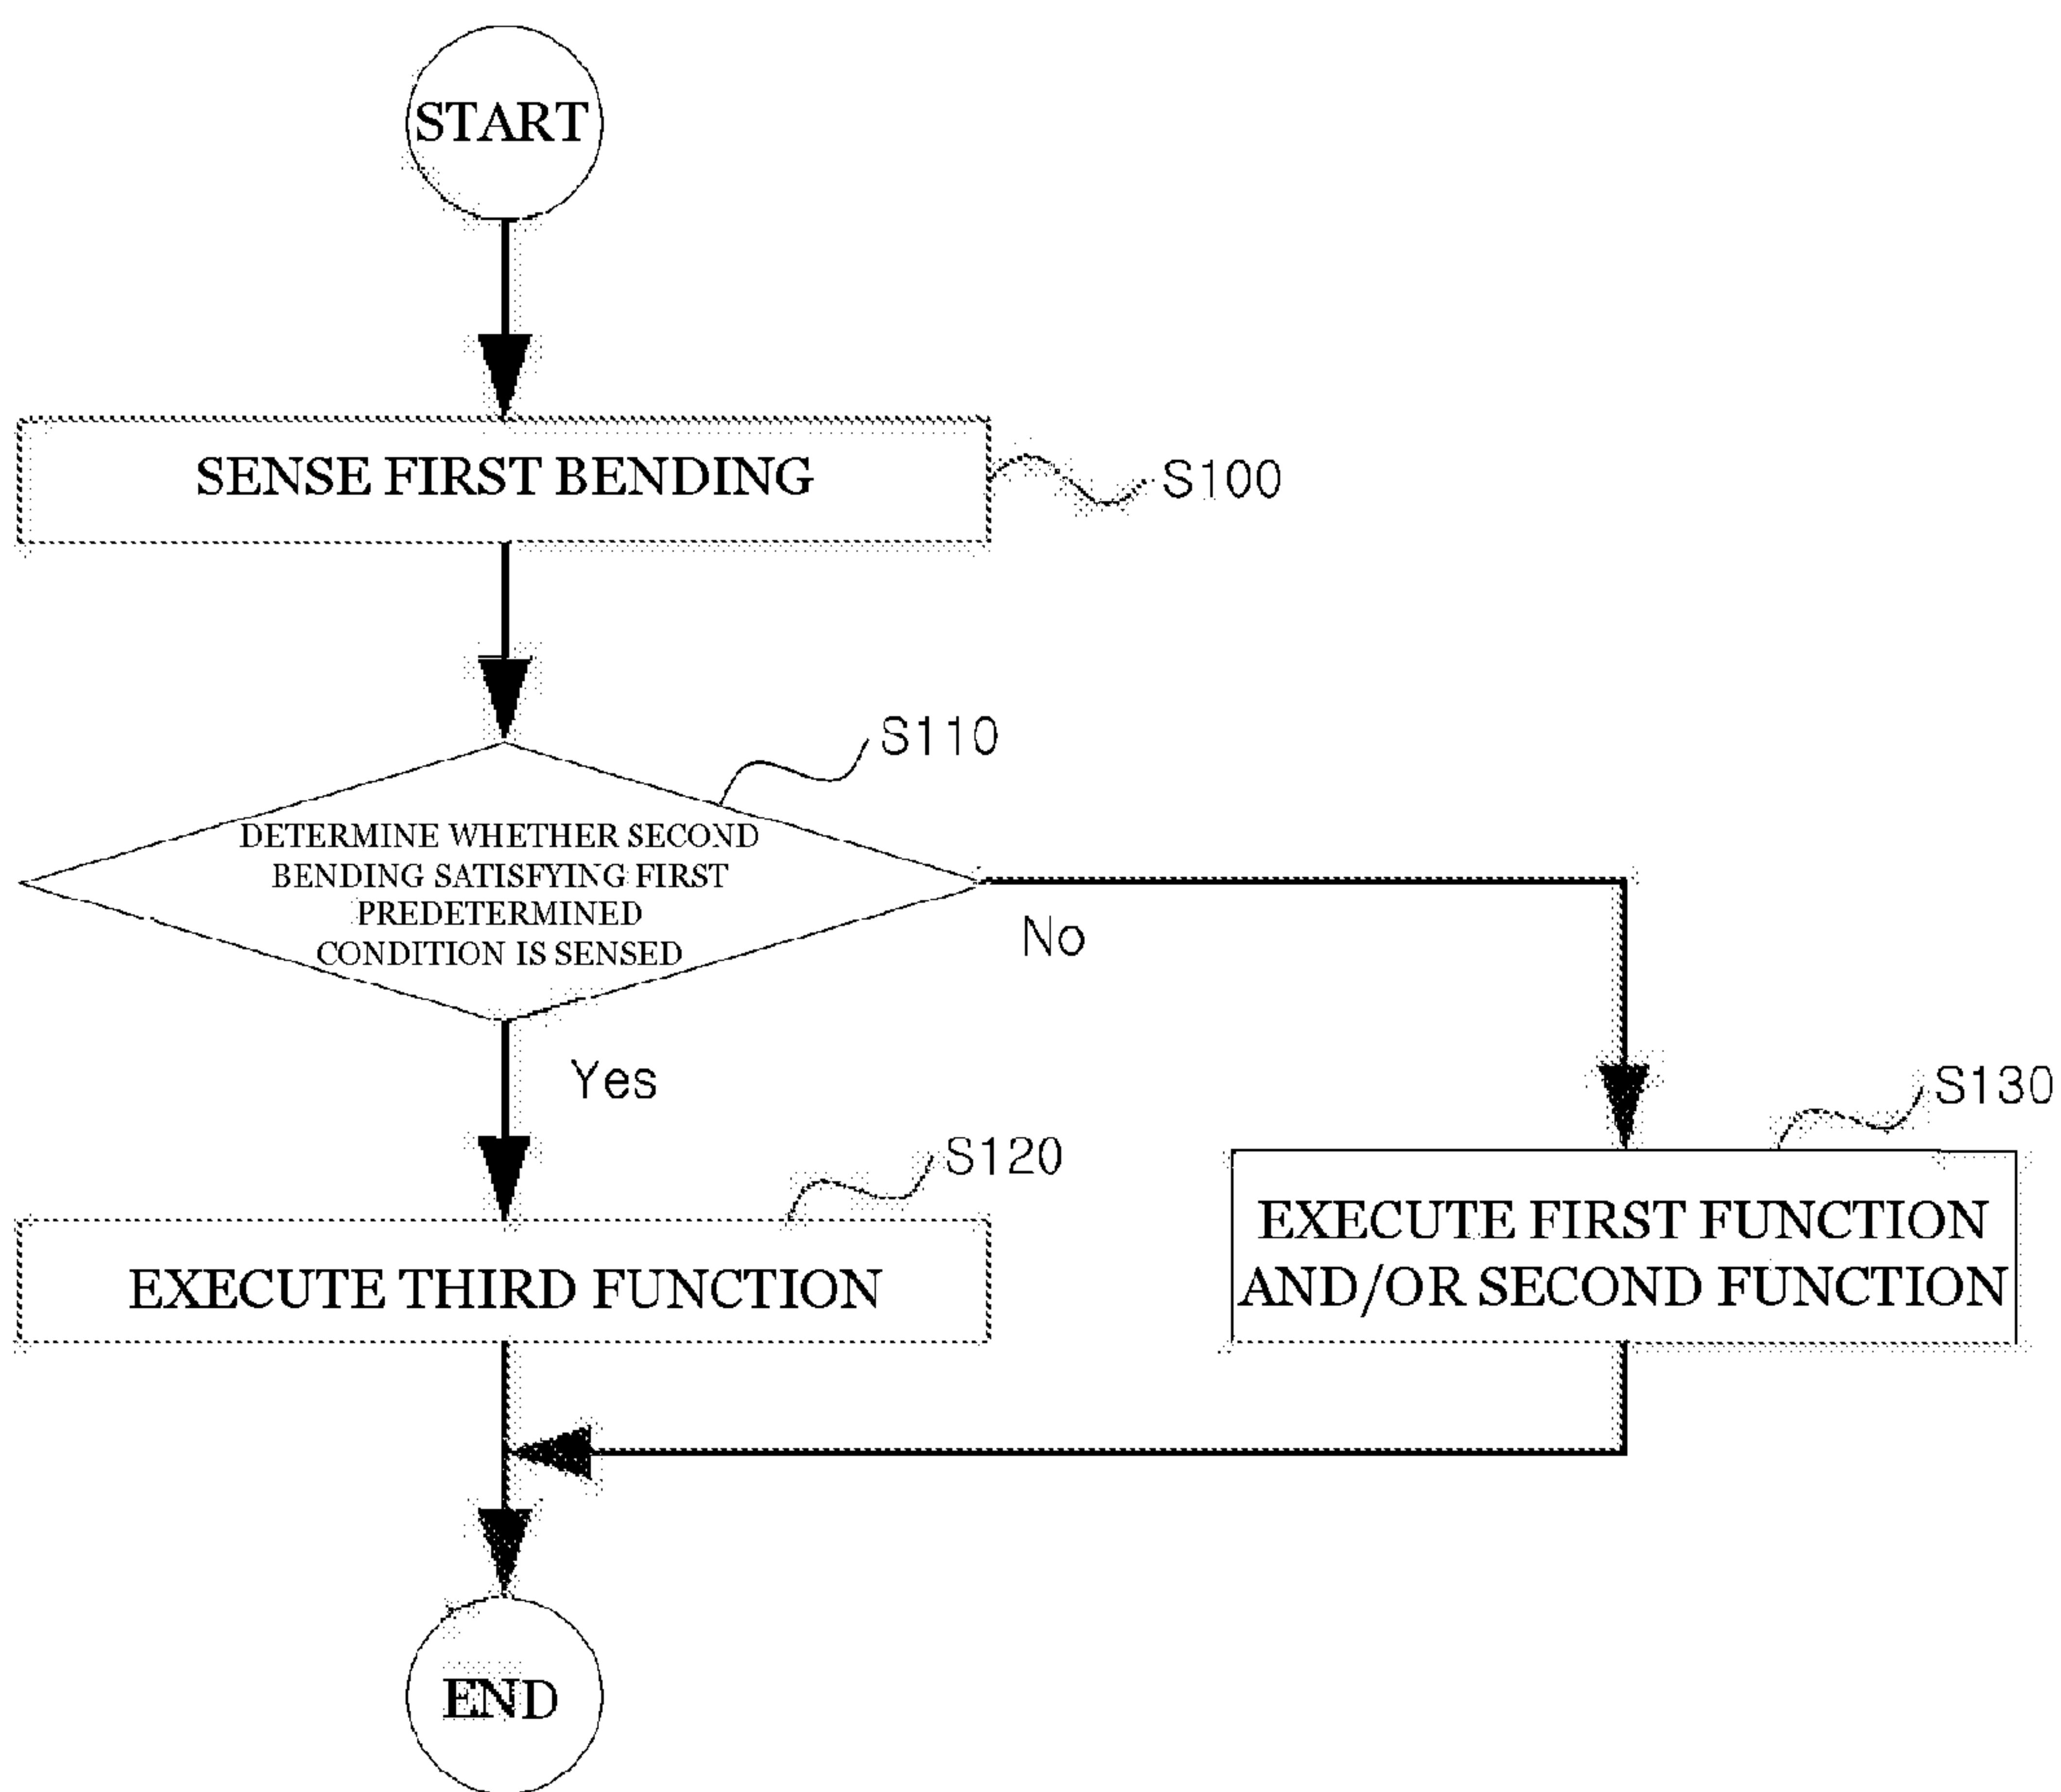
START

SENSE FIRST BENDING

S100

S110

DETERMINE WHETHER SECOND BENDING SATISFYING FIRST PREDETERMINED CONDITION IS SENSED

No

Yes

S120

EXECUTE THIRD FUNCTION

S130

EXECUTE FIRST FUNCTION AND/OR SECOND FUNCTION

END